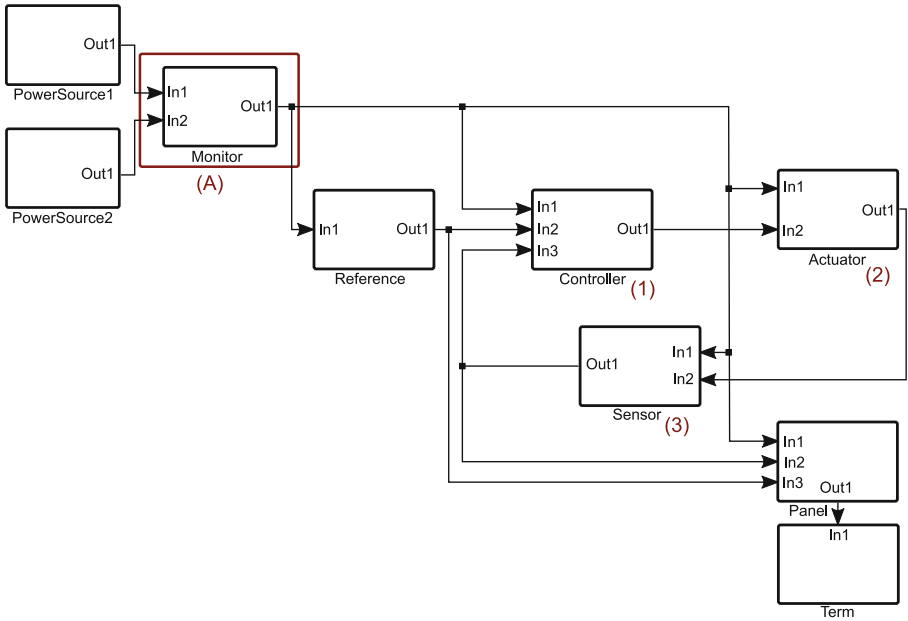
Out1
PowerSource1

Out1
PowerSource2

In1
In2
Out1
Monitor
(A)

In1
Out1
Reference

In1
In2
In3
Out1
Controller
(1)

In1
In2
Out1
Actuator
(2)

Out1
In1
In2
Sensor
(3)

In1
In2
In3
Out1
Panel

In1
Term